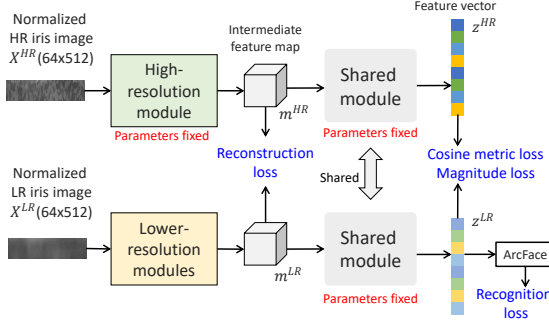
Normalized HR iris image $X^{HR}$(64x512)

High-resolution module

Parameters fixed

Intermediate feature map

$m^{HR}$

Shared module

Parameters fixed

Feature vector

$z^{HR}$

Reconstruction loss

Shared

Cosine metric loss

Magnitude loss

Normalized LR iris image $X^{LR}$(64x512)

Lower-resolution modules

$m^{LR}$

Shared module

Parameters fixed

$z^{LR}$

ArcFace

Recognition loss